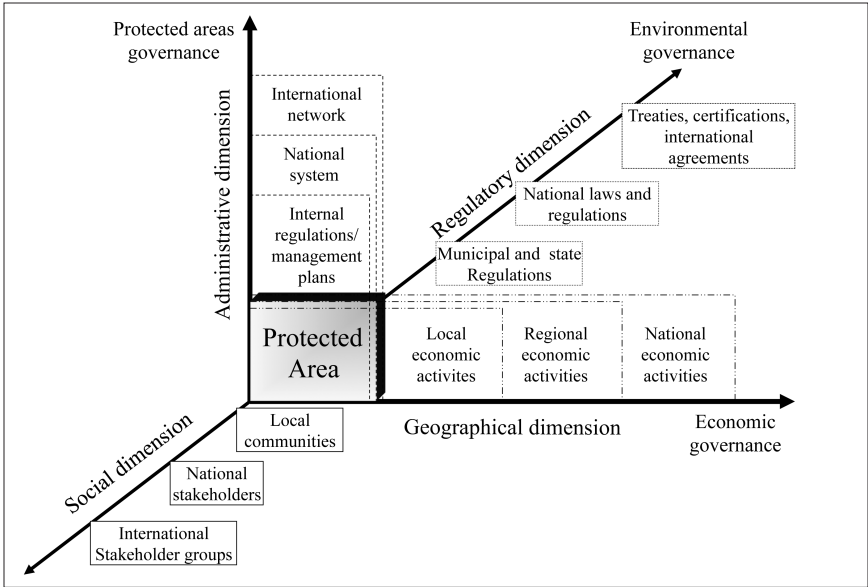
Protected areas governance

Environmental governance

Administrative dimension

International network

National system

Internal regulations/ management plans

Regulatory dimension

Treaties, certifications, international agreements

National laws and regulations

Municipal and state Regulations

Protected Area

Local economic activites

Regional economic activities

National economic activities

Social dimension

Local communities

Geographical dimension

Economic governance

National stakeholders

International Stakeholder groups